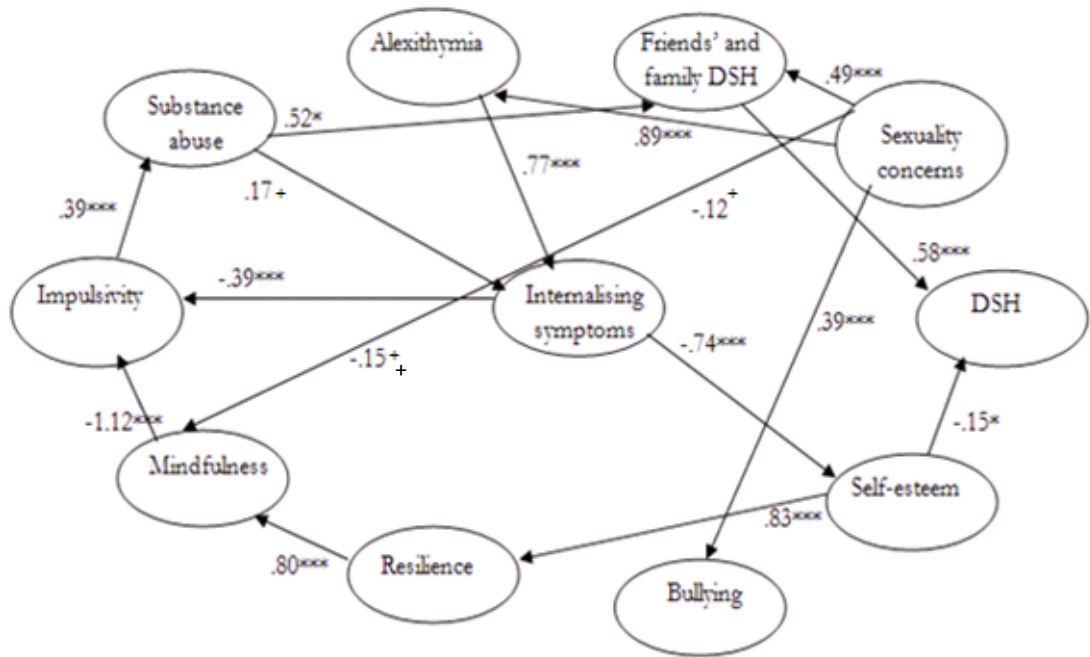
Alexithymia

Friends' and family DSH

.49***

Substance abuse

.52*

.89***

Sexuality concerns

.77***

.17 +

.39***

-.12$^{+}$

.58***

-.39***

Impulsivity

Internalising symptoms

.39***

DSH

-.74***

-.15$^{+}_{+}$

-1.12***

-.15*

Mindfulness

Self-esteem

.83***

.80***

Resilience

Bullying